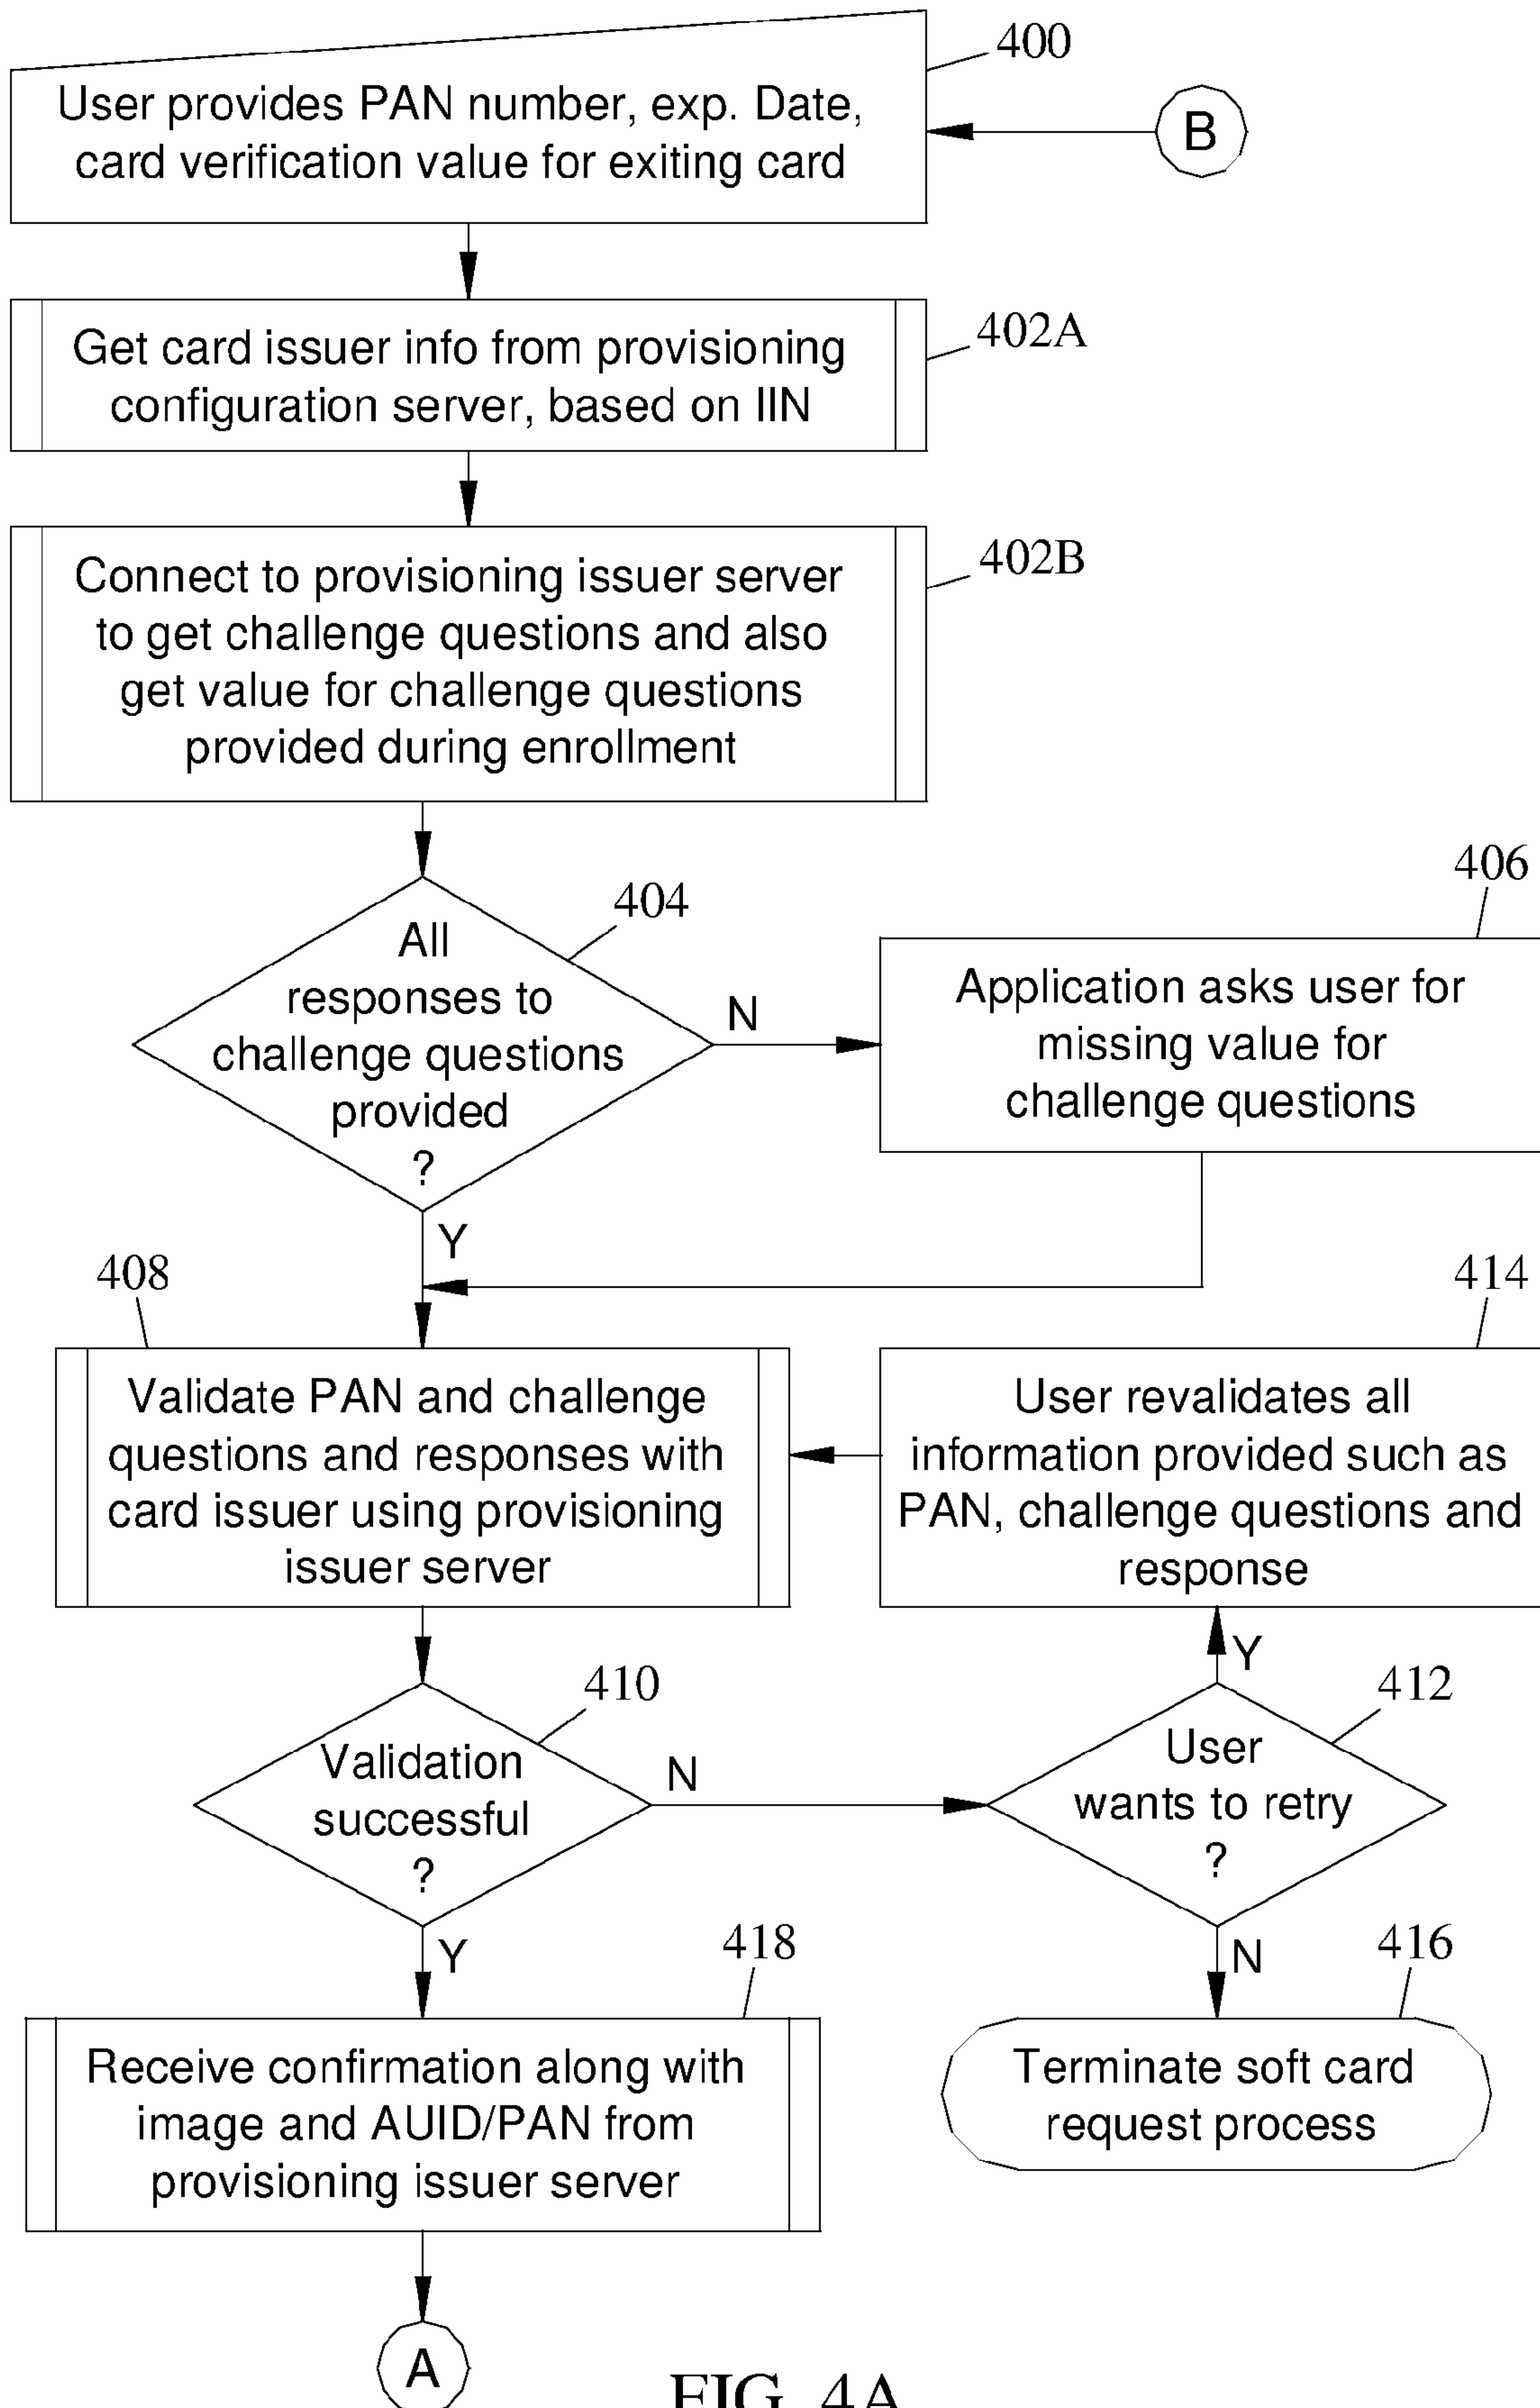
400

User provides PAN number, exp. Date, card verification value for exiting card

B

402A

Get card issuer info from provisioning configuration server, based on IIN

402B

Connect to provisioning issuer server to get challenge questions and also get value for challenge questions provided during enrollment

404

All responses to challenge questions provided ?

N

406

Application asks user for missing value for challenge questions

Y

408

414

Validate PAN and challenge questions and responses with card issuer using provisioning issuer server

User revalidates all information provided such as PAN, challenge questions and response

Y

410

412

Validation successful ?

N

User wants to retry ?

Y

418

N

416

Receive confirmation along with image and AUID/PAN from provisioning issuer server

Terminate soft card request process

A

FIG. 4A